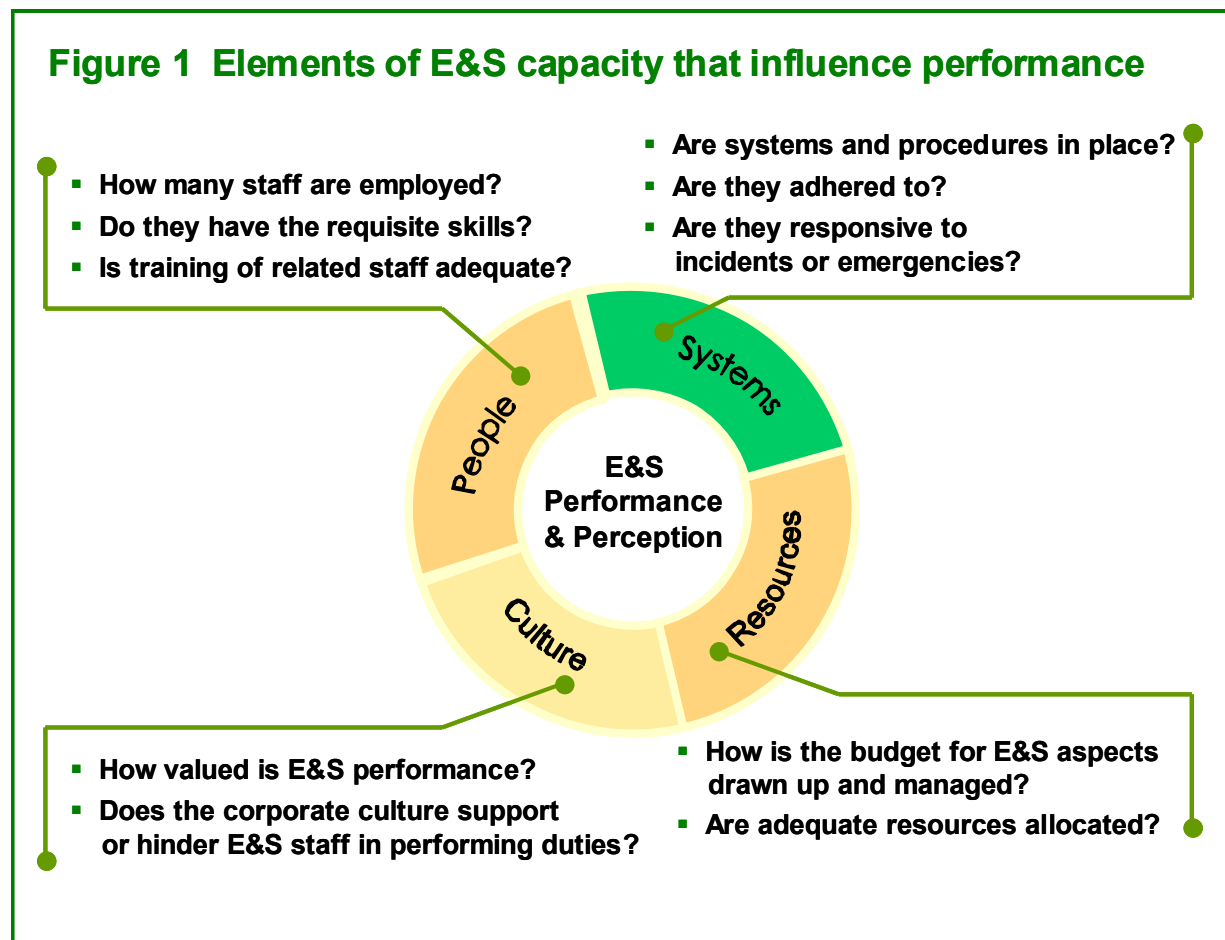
Figure 1 Elements of E&S capacity that influence performance

- How many staff are employed?
- Do they have the requisite skills?
- Is training of related staff adequate?

- Are systems and procedures in place?
- Are they adhered to?
- Are they responsive to incidents or emergencies?

Systems

People

E&S Performance & Perception

Resources

Culture

- How valued is E&S performance?
- Does the corporate culture support or hinder E&S staff in performing duties?

- How is the budget for E&S aspects drawn up and managed?
- Are adequate resources allocated?